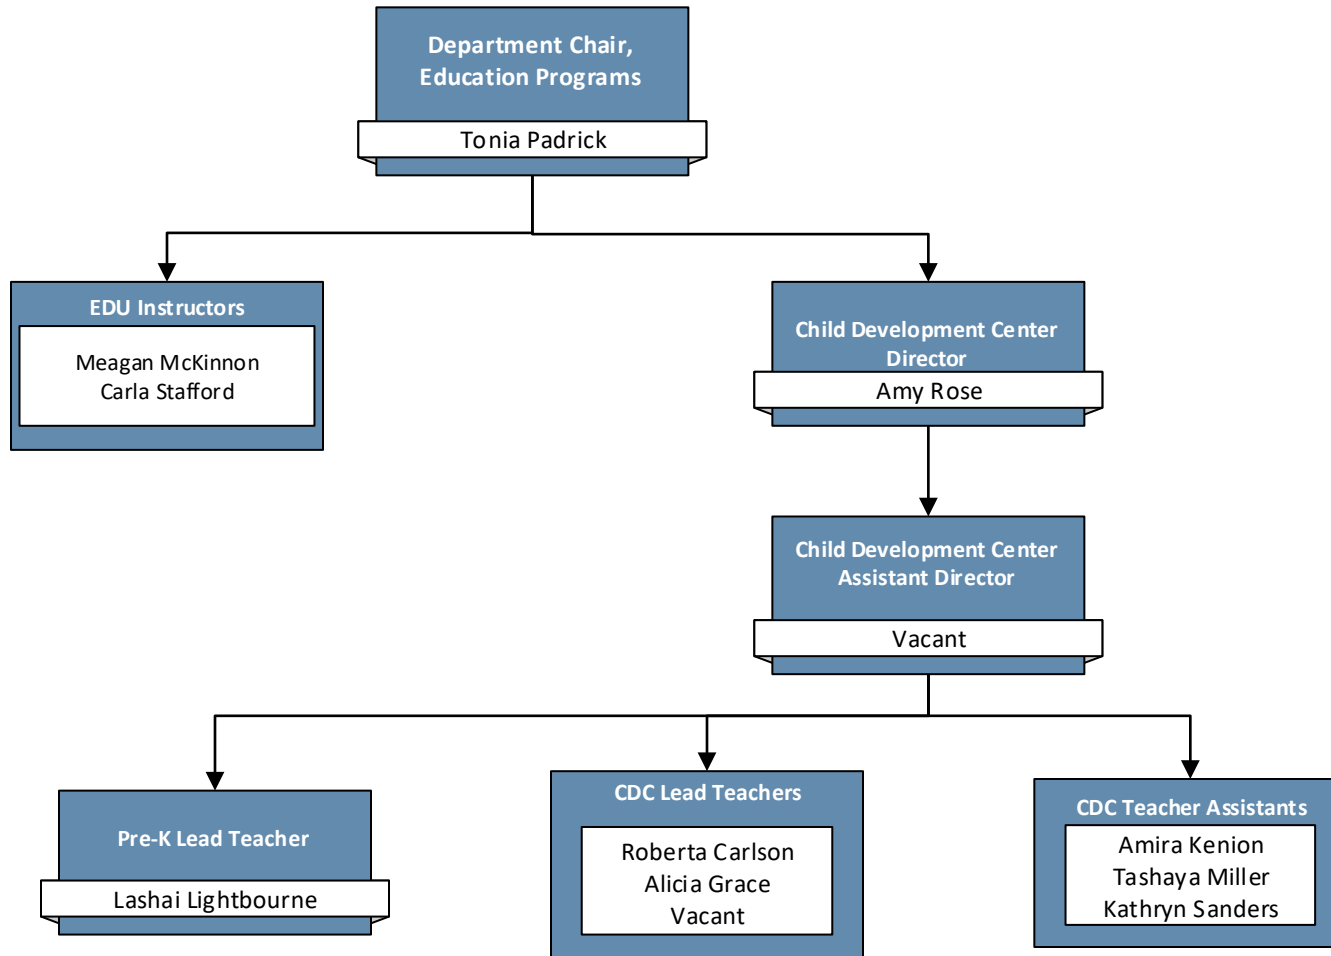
Department Chair, Education Programs

Tonia Padrick

EDU Instructors

Meagan McKinnon
Carla Stafford

Child Development Center Director

Amy Rose

Child Development Center Assistant Director

Vacant

Pre-K Lead Teacher

Lashai Lightbourne

CDC Lead Teachers

Roberta Carlson
Alicia Grace
Vacant

CDC Teacher Assistants

Amira Kenion
Tashaya Miller
Kathryn Sanders